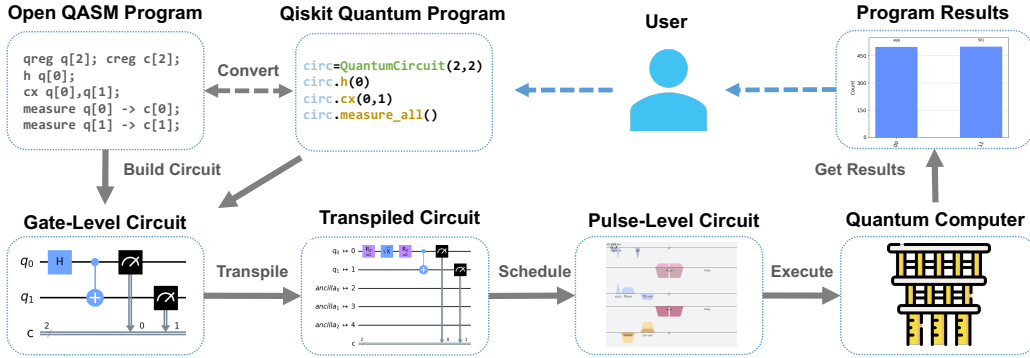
Open QASM Program

qreg q[2]; creg c[2];
h q[0];
cx q[0],q[1];
measure q[0] -> c[0];
measure q[1] -> c[1];

Convert

Qiskit Quantum Program

circ=QuantumCircuit(2,2)
circ.h(0)
circ.cx(0,1)
circ.measure_all()

User

Program Results

Build Circuit

Get Results

Gate-Level Circuit

$q_0$ H
$q_1$
c 2 0 1

Transpile

Transpiled Circuit

$q_0 \mapsto 0$
$q_1 \mapsto 1$
$ancilla_0 \mapsto 2$
$ancilla_1 \mapsto 3$
$ancilla_2 \mapsto 4$
c 2

Schedule

Pulse-Level Circuit

Execute

Quantum Computer